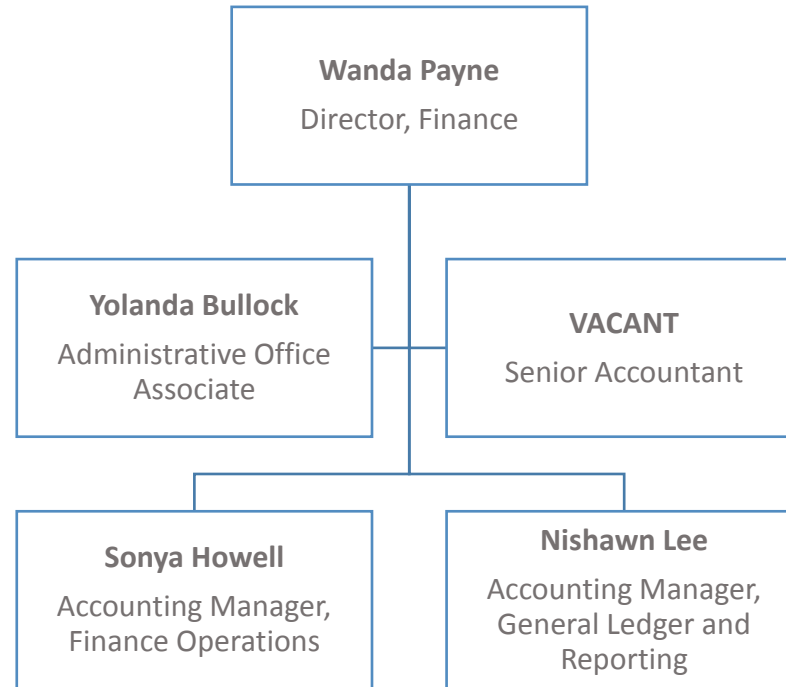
**Wanda Payne**
Director, Finance

**Yolanda Bullock**
Administrative Office Associate

**VACANT**
Senior Accountant

**Sonya Howell**
Accounting Manager, Finance Operations

**Nishawn Lee**
Accounting Manager, General Ledger and Reporting